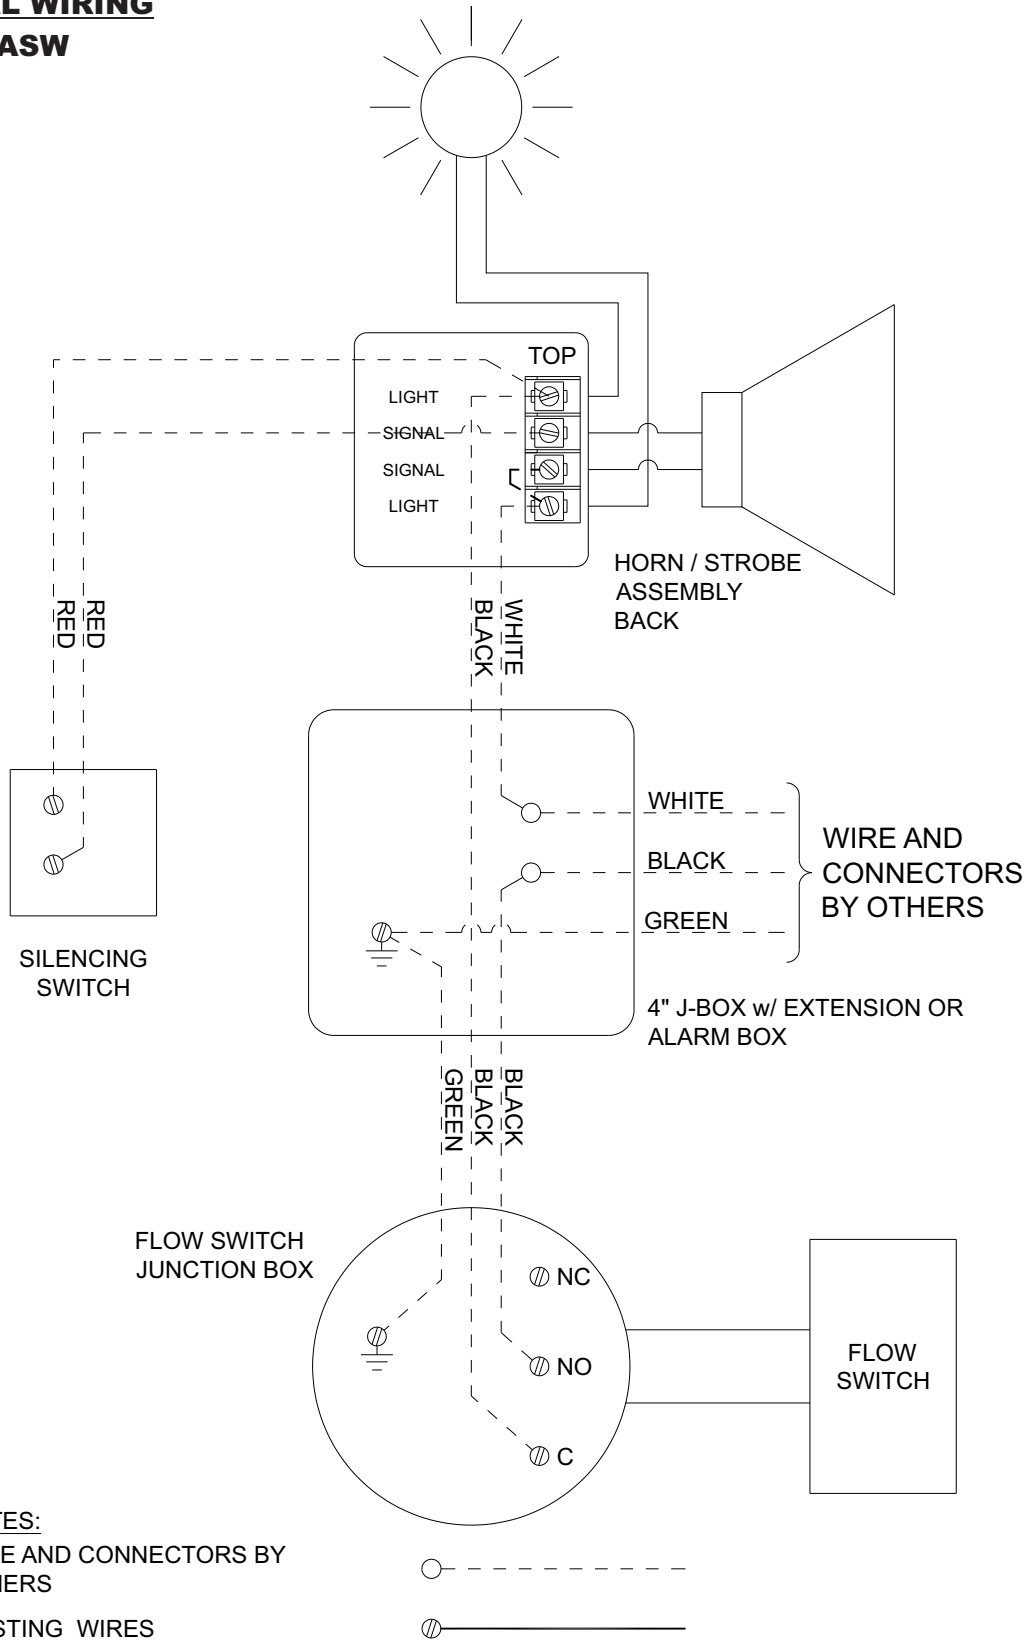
L WIRING
ASW

TOP
LIGHT
SIGNAL
SIGNAL
LIGHT

HORN / STROBE ASSEMBLY BACK

RED
RED

BLACK
WHITE

SILENCING SWITCH

WHITE
BLACK
GREEN

WIRE AND CONNECTORS BY OTHERS

4" J-BOX w/ EXTENSION OR ALARM BOX

GREEN
BLACK
BLACK

FLOW SWITCH JUNCTION BOX

NC
NO
C

FLOW SWITCH

TES:
E AND CONNECTORS BY HERS
STING WIRES